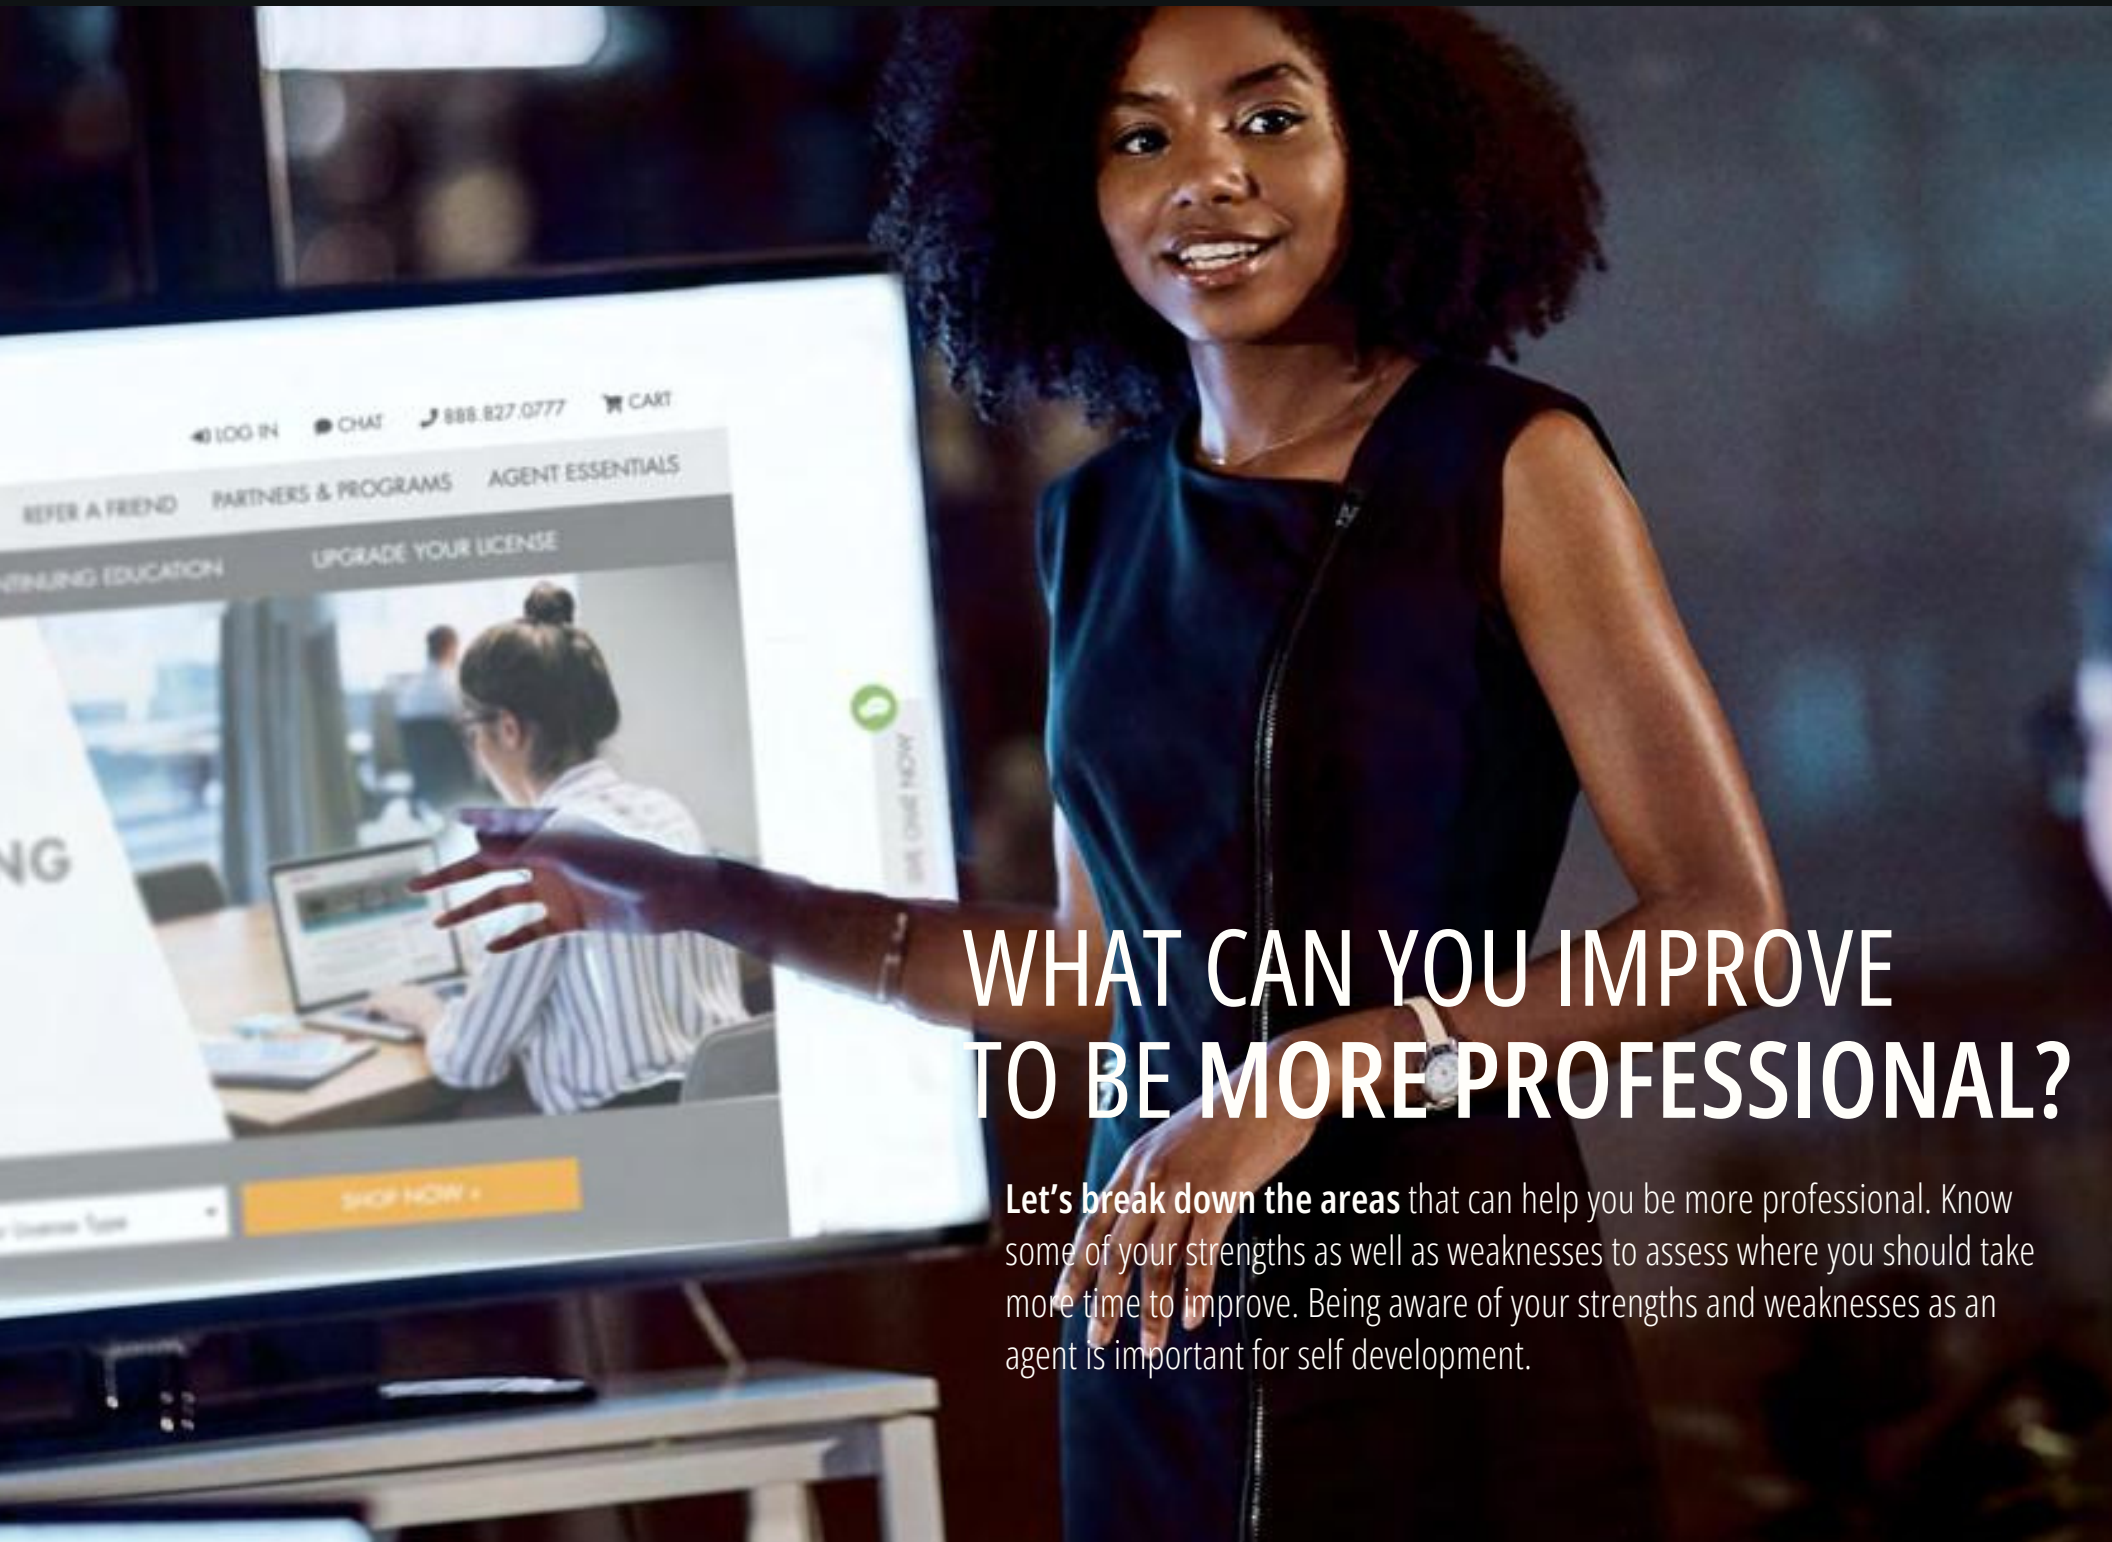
LOG IN CHAT 888.827.0777 CART

REFER A FRIEND PARTNERS & PROGRAMS AGENT ESSENTIALS

NTINUING EDUCATION UPGRADE YOUR LICENSE

NG

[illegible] NOW

License Type

SHOP NOW »

WHAT CAN YOU IMPROVE TO BE MORE PROFESSIONAL?

**Let's break down the areas** that can help you be more professional. Know some of your strengths as well as weaknesses to assess where you should take more time to improve. Being aware of your strengths and weaknesses as an agent is important for self development.